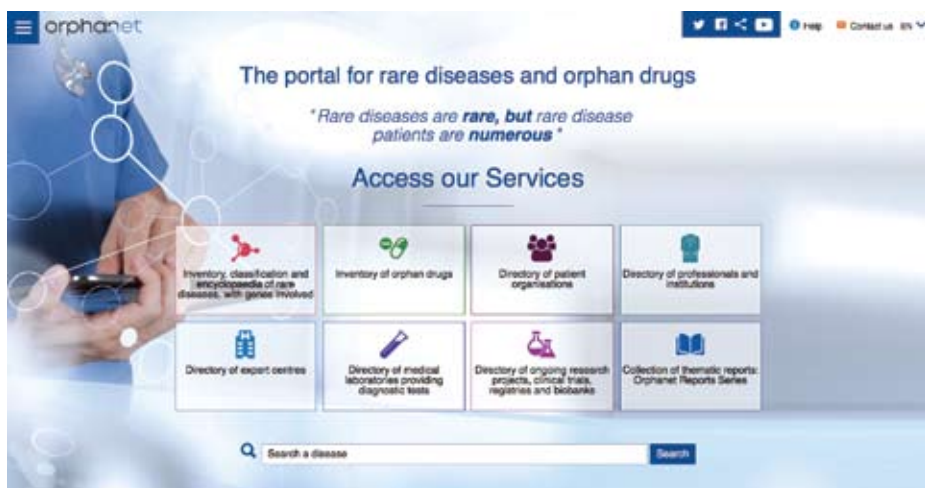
orphanet

Help Contact us EN

The portal for rare diseases and orphan drugs

"Rare diseases are **rare, but** rare disease patients are **numerous**"

Access our Services

Inventory, classification and encyclopaedia of rare diseases, with genes involved

Inventory of orphan drugs

Directory of patient organisations

Directory of professionals and institutions

Directory of expert centres

Directory of medical laboratories providing diagnostic tests

Directory of ongoing research projects, clinical trials, registries and biobanks

Collection of thematic reports: Orphanet Reports Series

Search a disease

Search